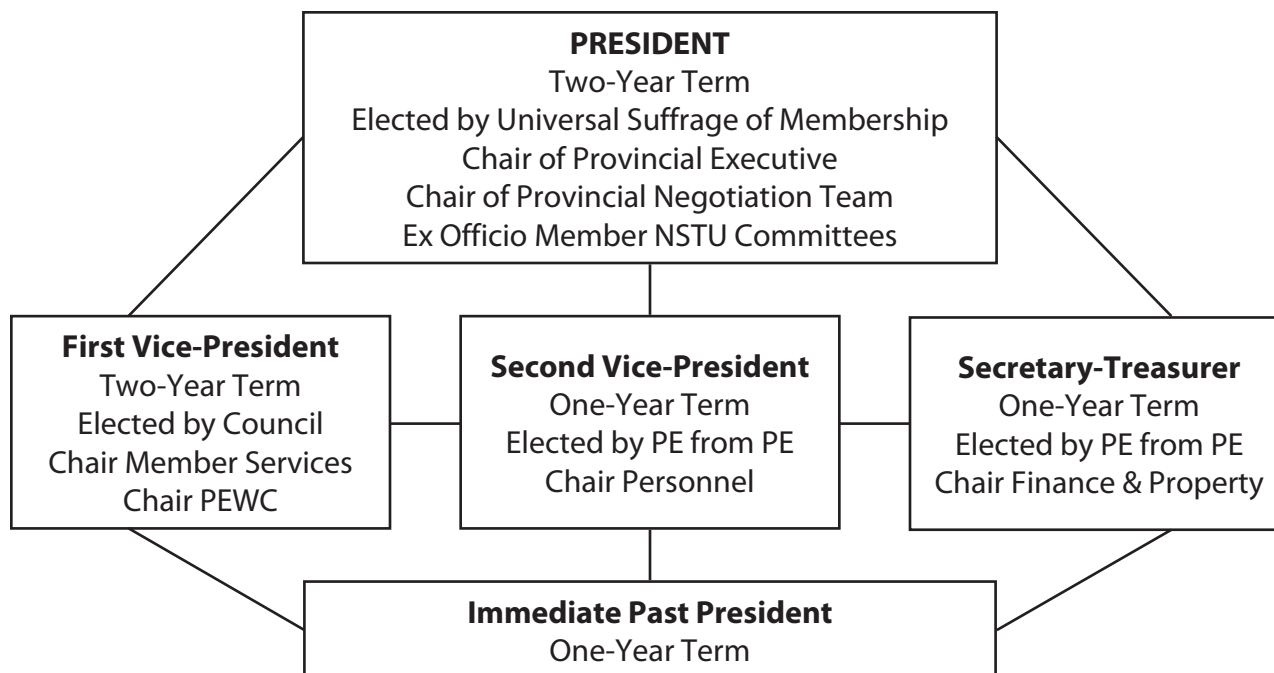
**PRESIDENT**
Two-Year Term
Elected by Universal Suffrage of Membership
Chair of Provincial Executive
Chair of Provincial Negotiation Team
Ex Officio Member NSTU Committees

**First Vice-President**
Two-Year Term
Elected by Council
Chair Member Services
Chair PEWC

**Second Vice-President**
One-Year Term
Elected by PE from PE
Chair Personnel

**Secretary-Treasurer**
One-Year Term
Elected by PE from PE
Chair Finance & Property

**Immediate Past President**
One-Year Term